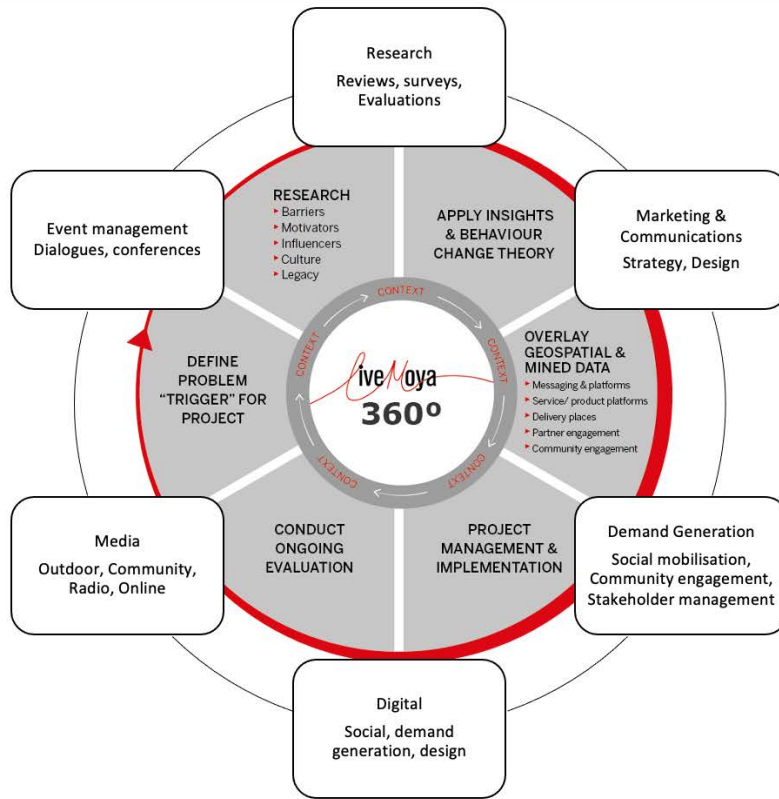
Research

Reviews, surveys, Evaluations

Event management
Dialogues, conferences

Marketing & Communications

Strategy, Design

RESEARCH
▸ Barriers
▸ Motivators
▸ Influencers
▸ Culture
▸ Legacy

APPLY INSIGHTS & BEHAVIOUR CHANGE THEORY

OVERLAY GEOSPATIAL & MINED DATA
▸ Messaging & platforms
▸ Service/ product platforms
▸ Delivery places
▸ Partner engagement
▸ Community engagement

PROJECT MANAGEMENT & IMPLEMENTATION

CONDUCT ONGOING EVALUATION

DEFINE PROBLEM "TRIGGER" FOR PROJECT

CONTEXT CONTEXT CONTEXT CONTEXT

LiveMoya
360º

Media

Outdoor, Community, Radio, Online

Demand Generation

Social mobilisation, Community engagement, Stakeholder management

Digital

Social, demand generation, design